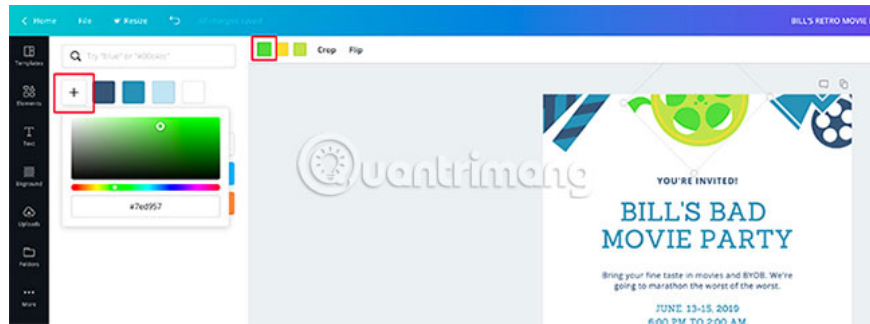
< Home File Resize All changes saved BILL'S RETRO MOVIE

Templates
Elements
Text
Bkground
Uploads
Folders
More

Try "blue" or "#00c4cc"

+

#7ed957

Crop Flip

Quantrimang

YOU'RE INVITED!

BILL'S BAD MOVIE PARTY

Bring your fine taste in movies and BYOB. We're going to marathon the worst of the worst.

JUNE 13-15, 2019
6:00 PM TO 2:00 AM